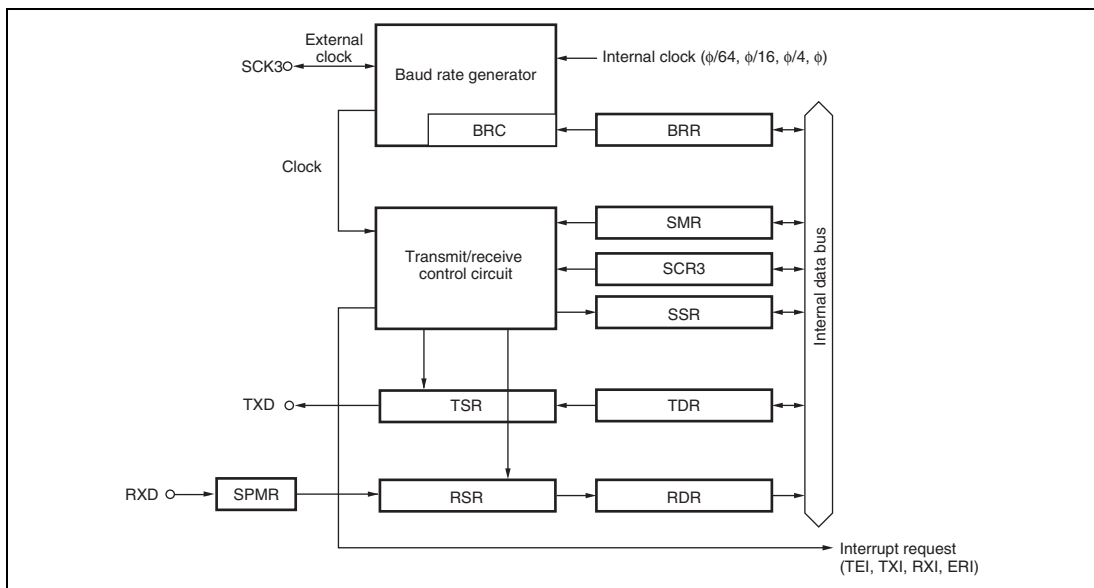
External clock

SCK3

Baud rate generator

Internal clock ($\phi$/64, $\phi$/16, $\phi$/4, $\phi$)

BRC

BRR

Clock

SMR

Transmit/receive control circuit

SCR3

SSR

Internal data bus

TXD

TSR

TDR

RXD

SPMR

RSR

RDR

Interrupt request (TEI, TXI, RXI, ERI)